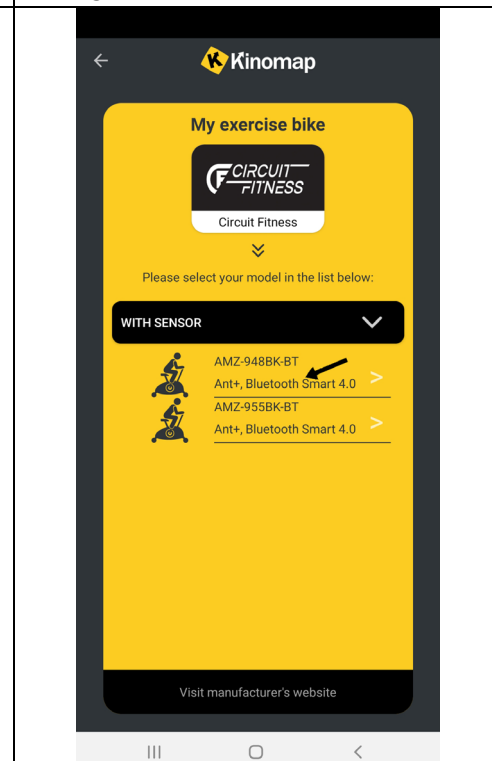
Kinomap

My exercise bike

CIRCUIT FITNESS

Circuit Fitness

Please select your model in the list below:

WITH SENSOR

AMZ-948BK-BT
Ant+, Bluetooth Smart 4.0

AMZ-955BK-BT
Ant+, Bluetooth Smart 4.0

Visit manufacturer's website